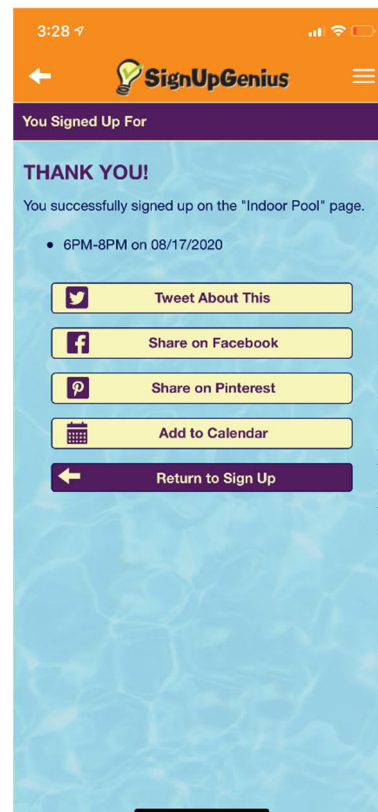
3:28

SignUpGenius

You Signed Up For

THANK YOU!

You successfully signed up on the "Indoor Pool" page.

- 6PM-8PM on 08/17/2020

Tweet About This

Share on Facebook

Share on Pinterest

Add to Calendar

Return to Sign Up